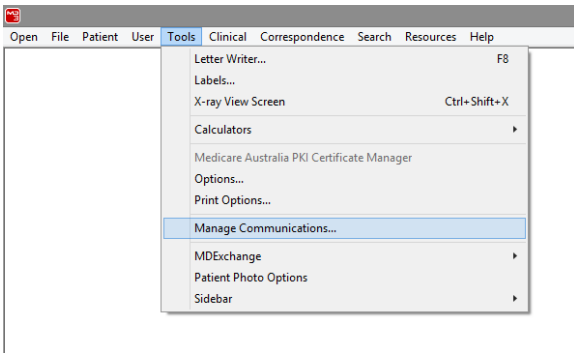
Open File Patient User Tools Clinical Correspondence Search Resources Help

Letter Writer... F8
Labels...
X-ray View Screen Ctrl+Shift+X
Calculators
Medicare Australia PKI Certificate Manager
Options...
Print Options...
Manage Communications...
MDExchange
Patient Photo Options
Sidebar